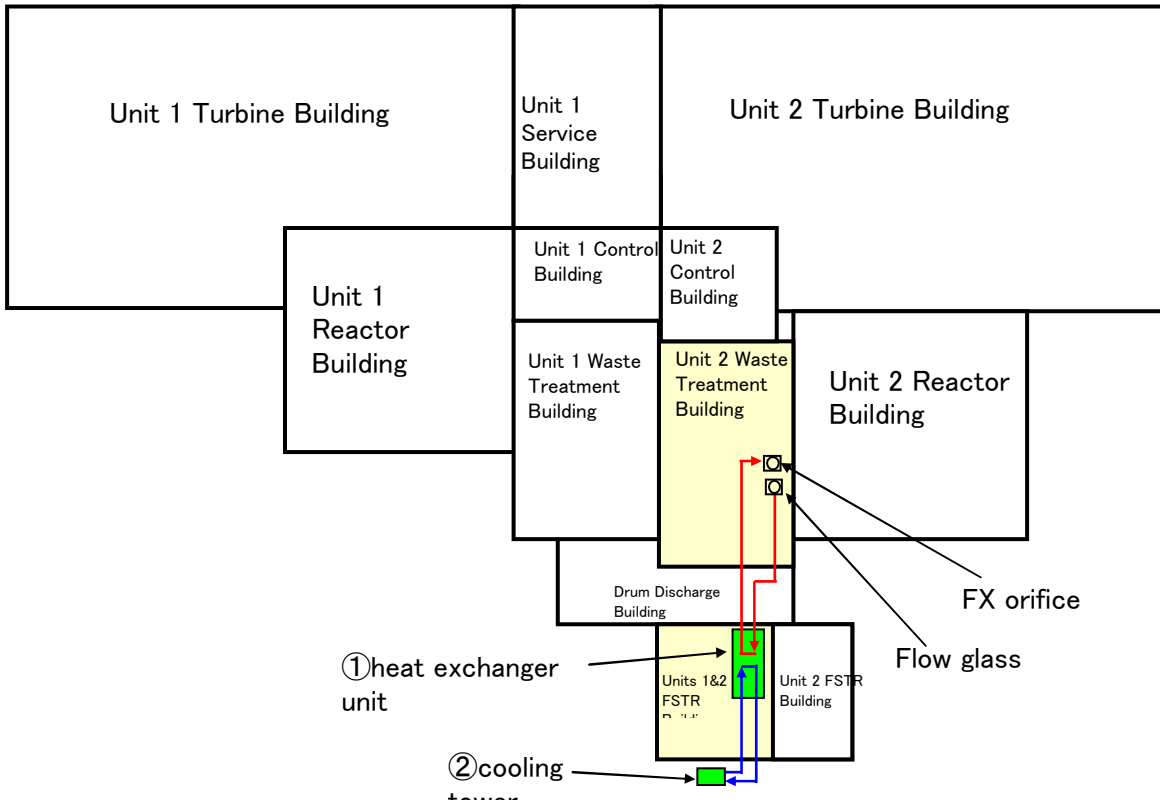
Unit 1 Turbine Building

Unit 1 Service Building

Unit 2 Turbine Building

Unit 1 Control Building

Unit 2 Control Building

Unit 1 Reactor Building

Unit 1 Waste Treatment Building

Unit 2 Waste Treatment Building

Unit 2 Reactor Building

Drum Discharge Building

FX orifice

Flow glass

①heat exchanger unit

Units 1&2 FSTR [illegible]

Unit 2 FSTR Building

②cooling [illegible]